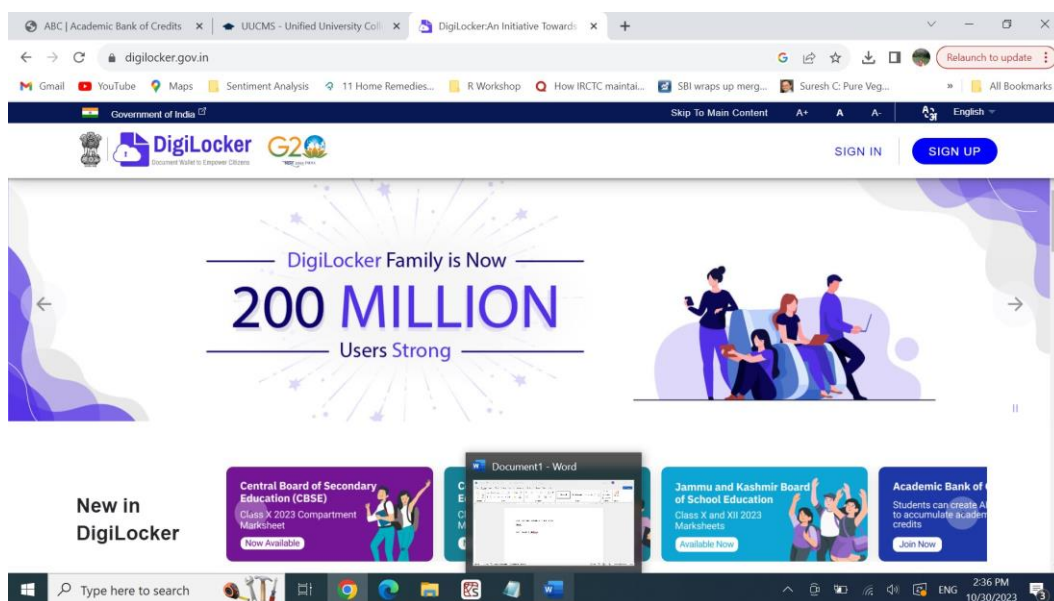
ABC | Academic Bank of Credits ×
UUCMS - Unified University Coll ×
DigiLocker:An Initiative Towards ×
+

digilocker.gov.in

Relaunch to update

Gmail YouTube Maps Sentiment Analysis 11 Home Remedies... R Workshop How IRCTC maintai... SBI wraps up merg... Suresh C: Pure Veg... » All Bookmarks

Government of India

Skip To Main Content A+ A A- English

DigiLocker
Document Wallet to Empower Citizens

G20

SIGN IN
SIGN UP

DigiLocker Family is Now
200 MILLION
Users Strong

New in DigiLocker

Central Board of Secondary Education (CBSE)
Class X 2023 Compartment Marksheet
Now Available

C
E
Cl
M

Document1 - Word

Jammu and Kashmir Board of School Education
Class X and XII 2023 Marksheets
Available Now

Academic Bank of
Students can create A to accumulate academ credits
Join Now

Type here to search

ENG 2:36 PM 10/30/2023